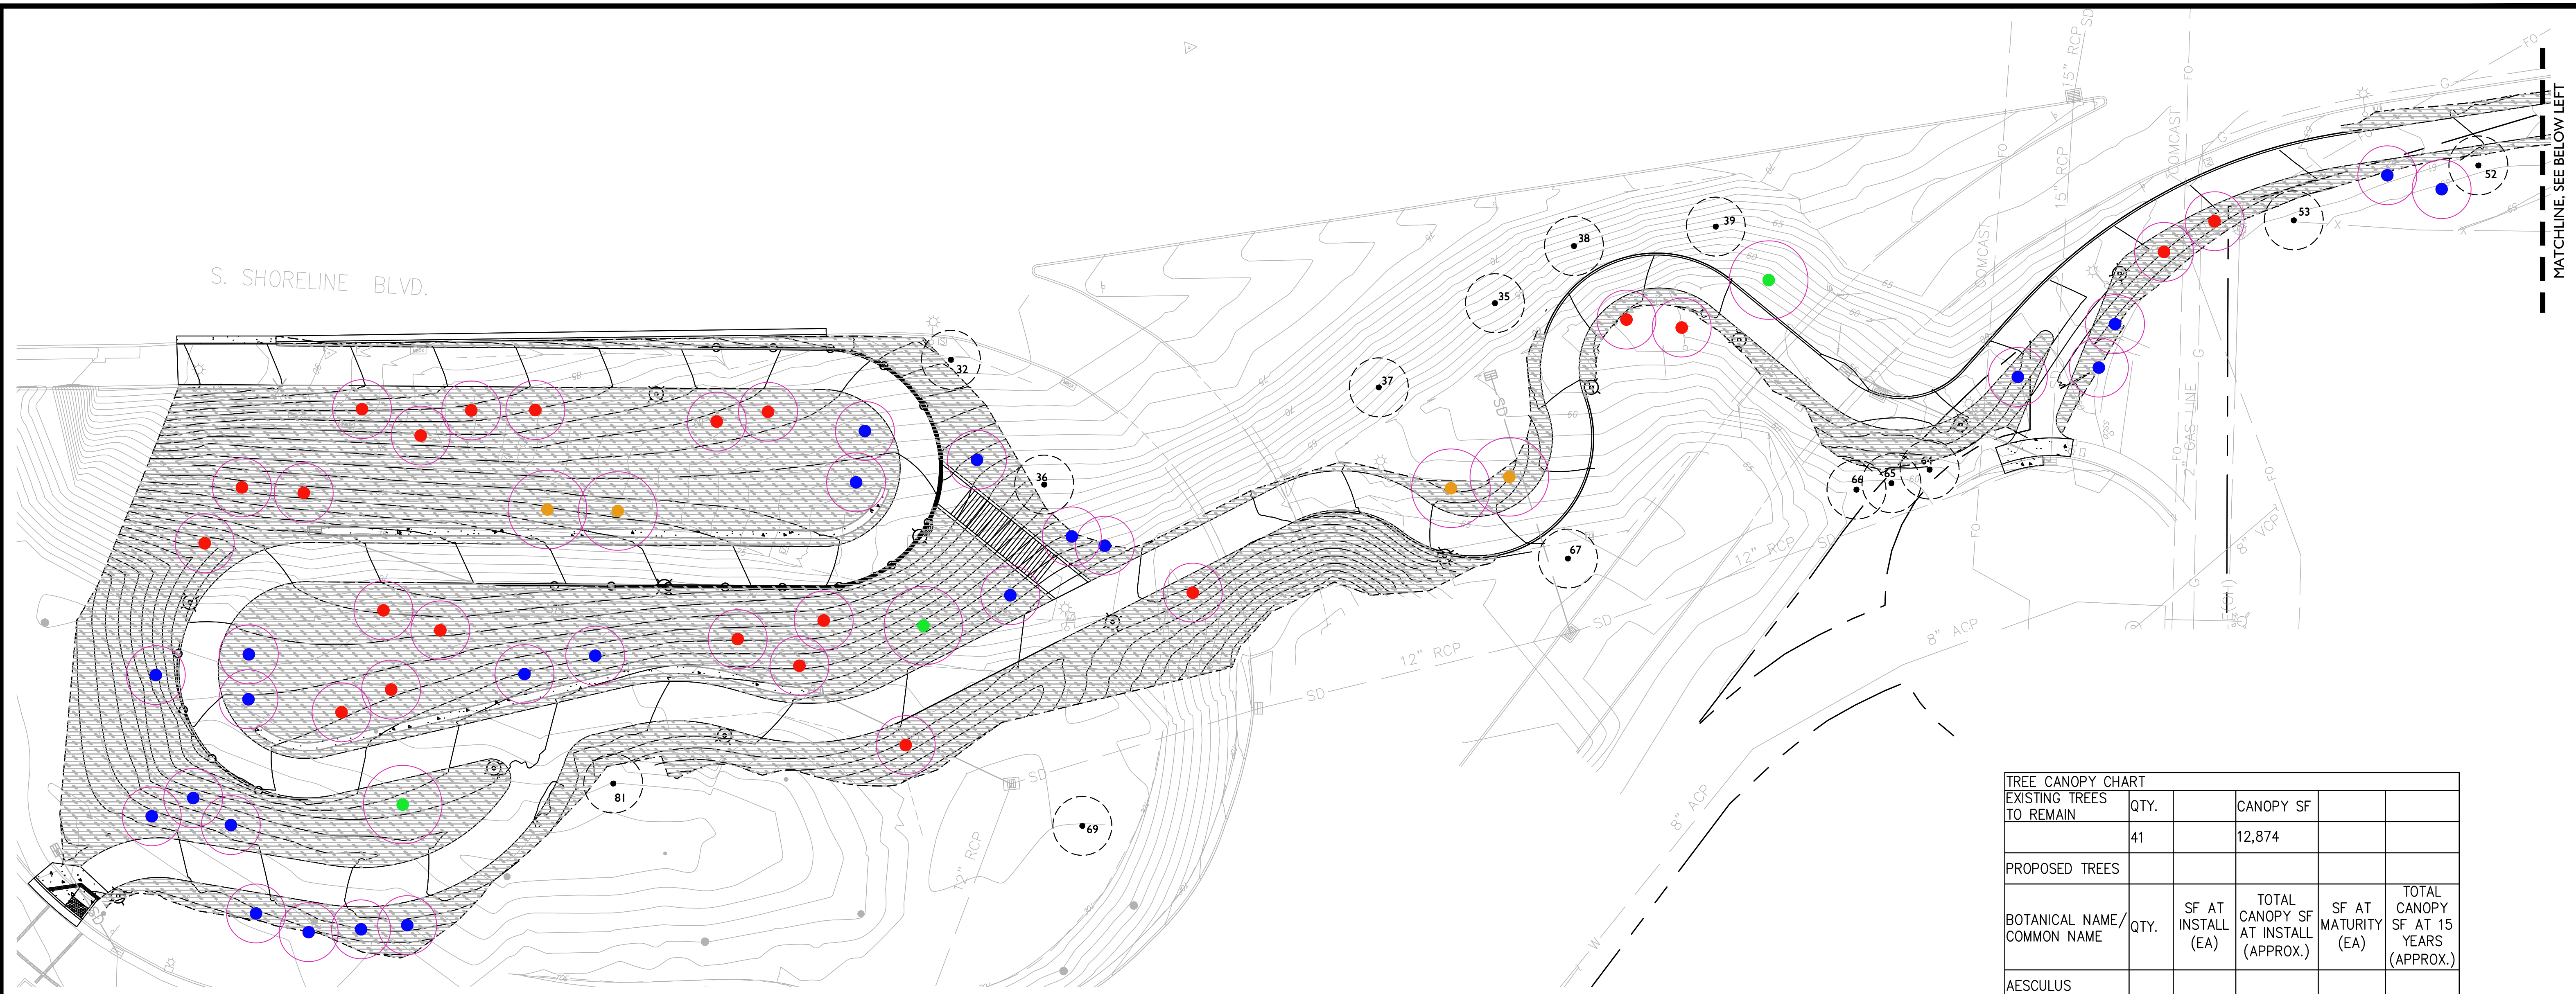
S. SHORELINE BLVD.

MATCHLINE, SEE BELOW LEFT

32
36
35
37
38
39
52
53
64
65
66
67
69
81

12" RCP
12" RCP
15" RCP
15" RCP
8" ACP
8" ACP
8" VCP
SD
SD
SD
SD
FO
G
W
COMCAST
COMCAST
2" GAS LINE

TREE CANOPY CHART

| EXISTING TREES TO REMAIN | QTY. | | CANOPY SF | | |
|---|---|---|---|---|---|
| | 41 | | 12,874 | | |
| PROPOSED TREES | | | | | |
| BOTANICAL NAME/ COMMON NAME | QTY. | SF AT INSTALL (EA) | TOTAL CANOPY SF AT INSTALL (APPROX.) | SF AT MATURITY (EA) | TOTAL CANOPY SF AT 15 YEARS (APPROX.) |
| AESCULUS | | | | | |